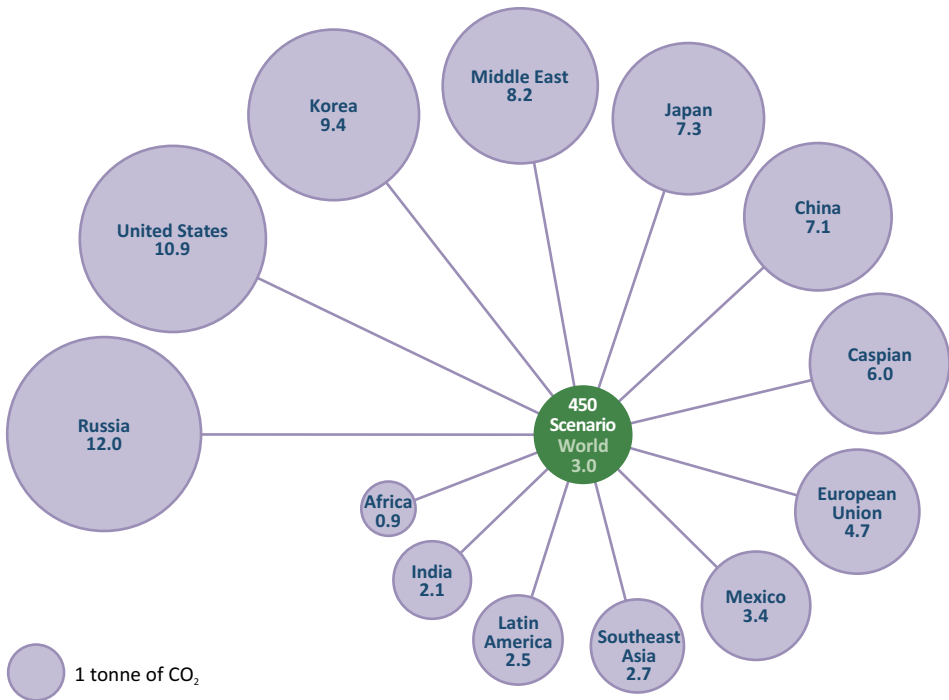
Korea
9.4

Middle East
8.2

Japan
7.3

China
7.1

United States
10.9

Caspian
6.0

Russia
12.0

450
Scenario
World
3.0

Africa
0.9

European
Union
4.7

India
2.1

Mexico
3.4

Latin
America
2.5

Southeast
Asia
2.7

1 tonne of $CO_2$